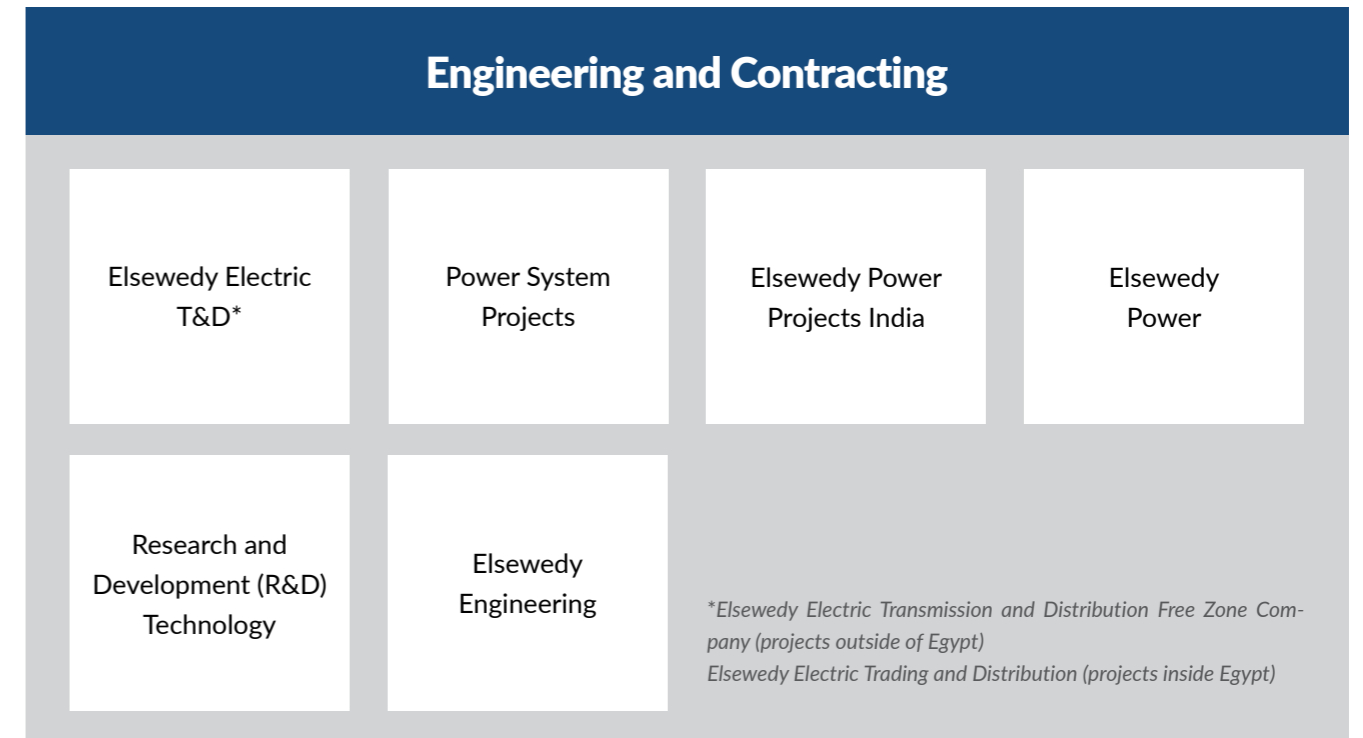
Engineering and Contracting

Elsewedy Electric T&D*

Power System Projects

Elsewedy Power Projects India

Elsewedy Power

Research and Development (R&D) Technology

Elsewedy Engineering

*Elsewedy Electric Transmission and Distribution Free Zone Company (projects outside of Egypt)
Elsewedy Electric Trading and Distribution (projects inside Egypt)